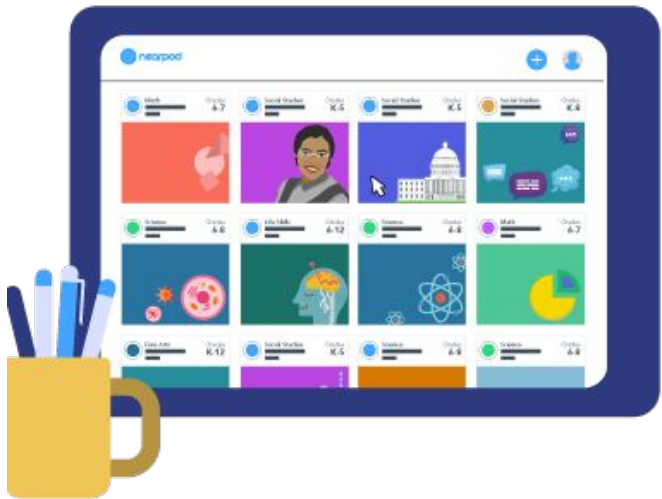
nearpod

Math
Grades
6-7

Social Studies
Grades
K-5

Social Studies
Grades
K-5

Social Studies
Grades
K-8

Science
Grades
6-8

Life Skills
Grades
6-12

Science
Grades
6-8

Math
Grades
6-7

Fine Arts
Grades
K-12

Social Studies
Grades
K-5

Science
Grades
6-8

Science
Grades
6-8